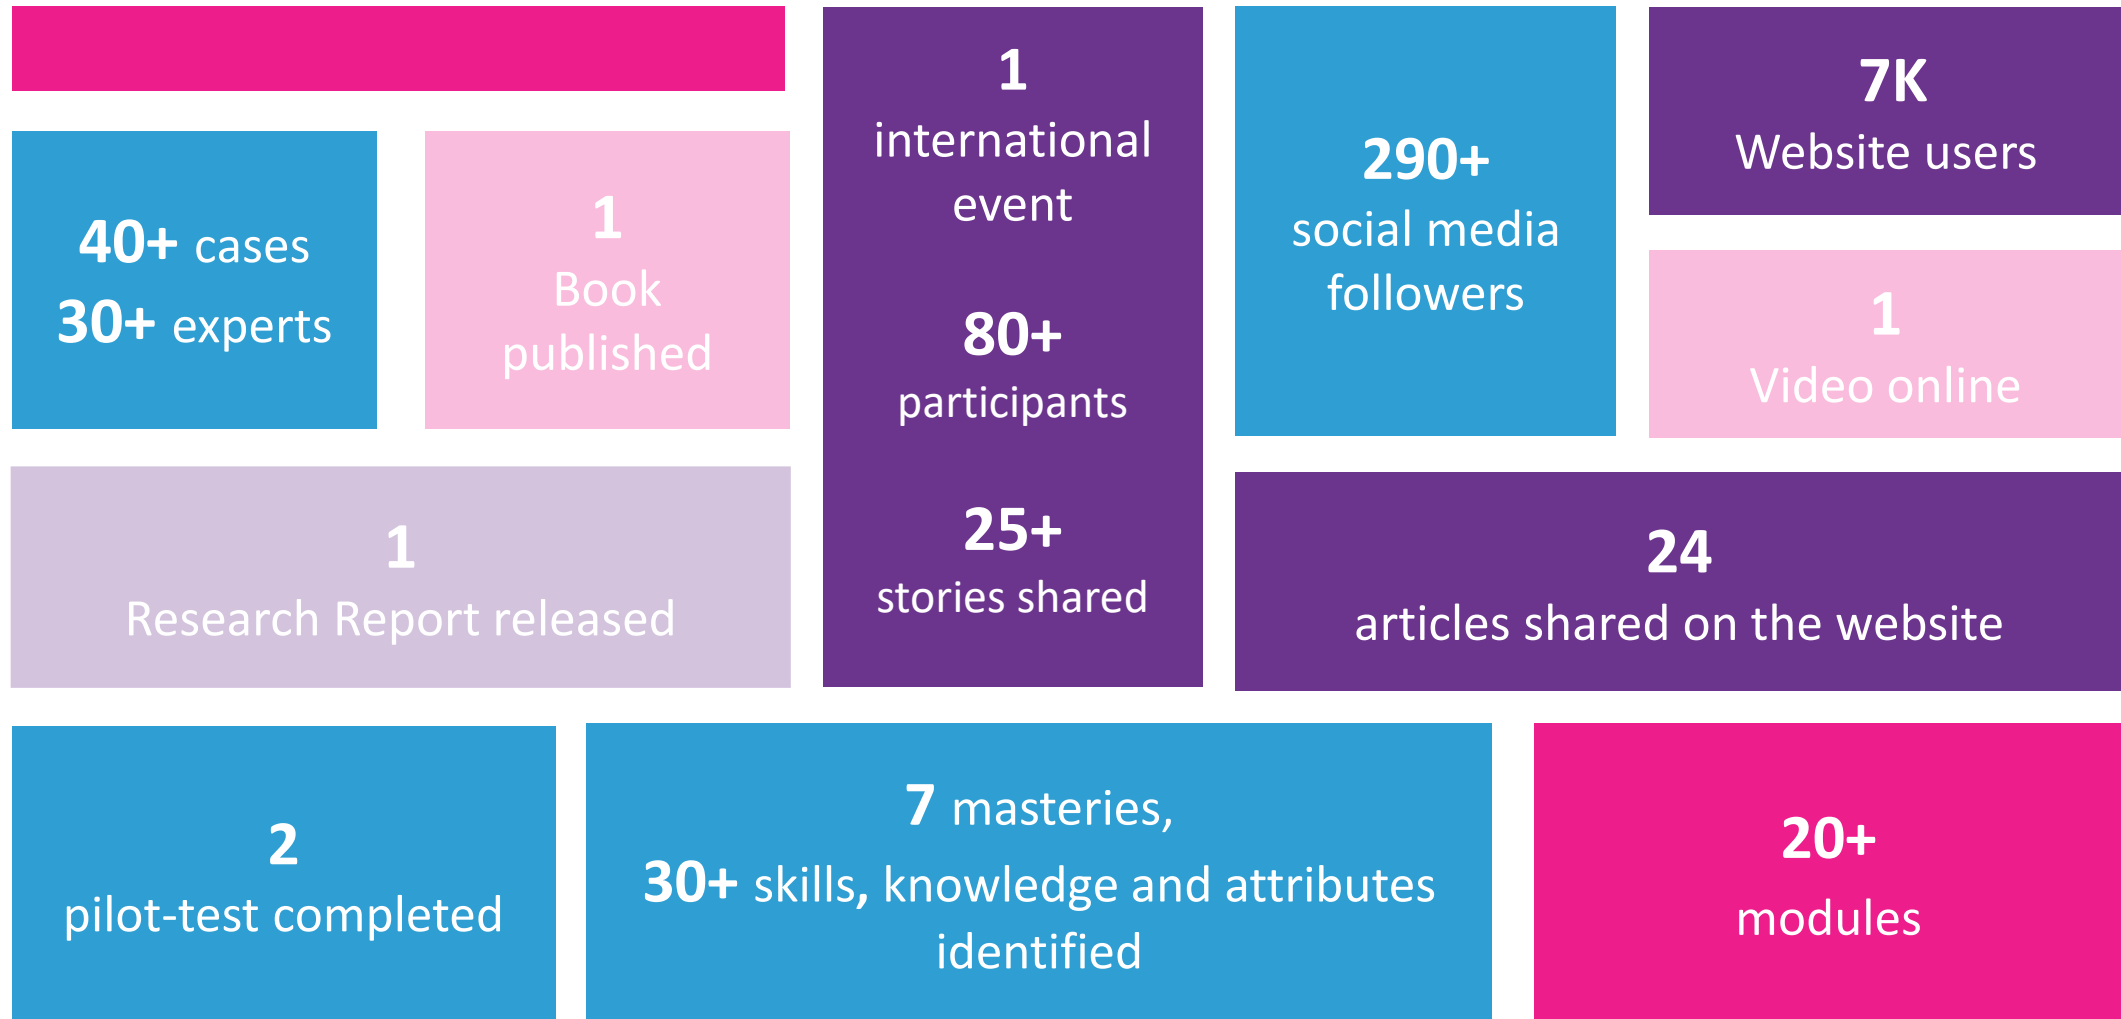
40+ cases
30+ experts

1
Book published

1
international event

80+
participants

25+
stories shared

290+
social media followers

7K
Website users

1
Video online

1
Research Report released

24
articles shared on the website

2
pilot-test completed

7 masteries,
30+ skills, knowledge and attributes identified

20+
modules